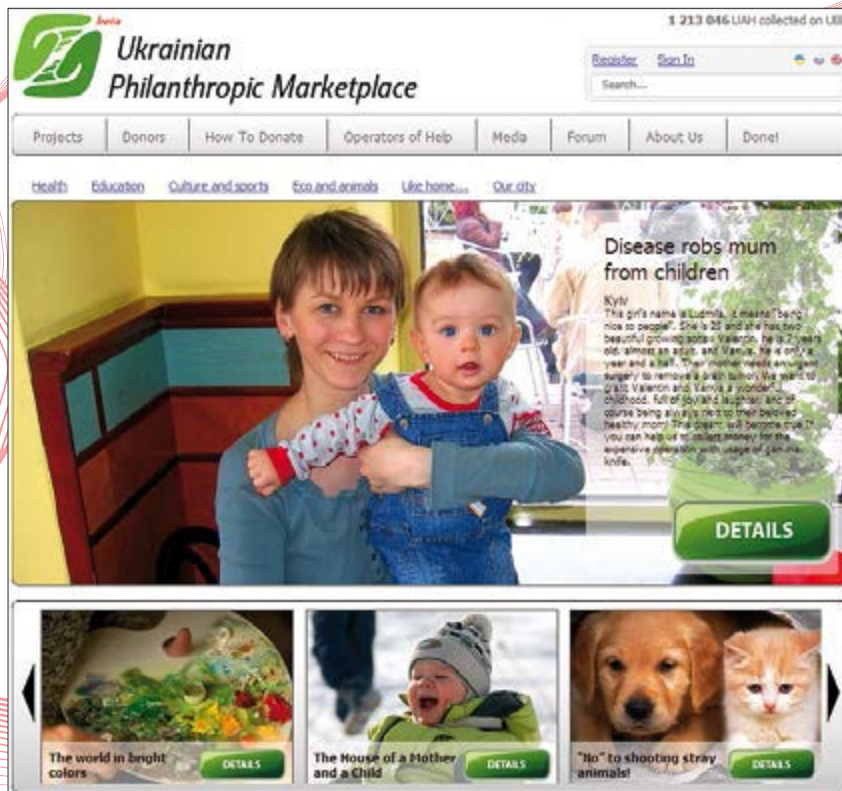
beta

Ukrainian Philanthropic Marketplace

1 213 046 UAH collected on UB

Register Sign In

Search...

Projects | Donors | How To Donate | Operators of Help | Media | Forum | About Us | Done!

Health Education Culture and sports Eco and animals Like home... Our city

Disease robs mum from children

Kyiv

This girl's name is Ludmila, it means "being nice to people". She is 22 and she has two beautiful growing sons: Valentin, he is 2 years old, almost an adult, and Vanya, he is only a year and a half. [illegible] surgery to remove a brain tumor. We want to grant Valentin and Vanya a wonderful childhood, full of joy and laughter, and of course being always next to their beloved healthy mom! This dream will become true if you can help us to collect money for the expensive operation with usage of gamma knife.

DETAILS

The world in bright colors

DETAILS

The House of a Mother and a Child

DETAILS

"No" to shooting stray animals!

DETAILS